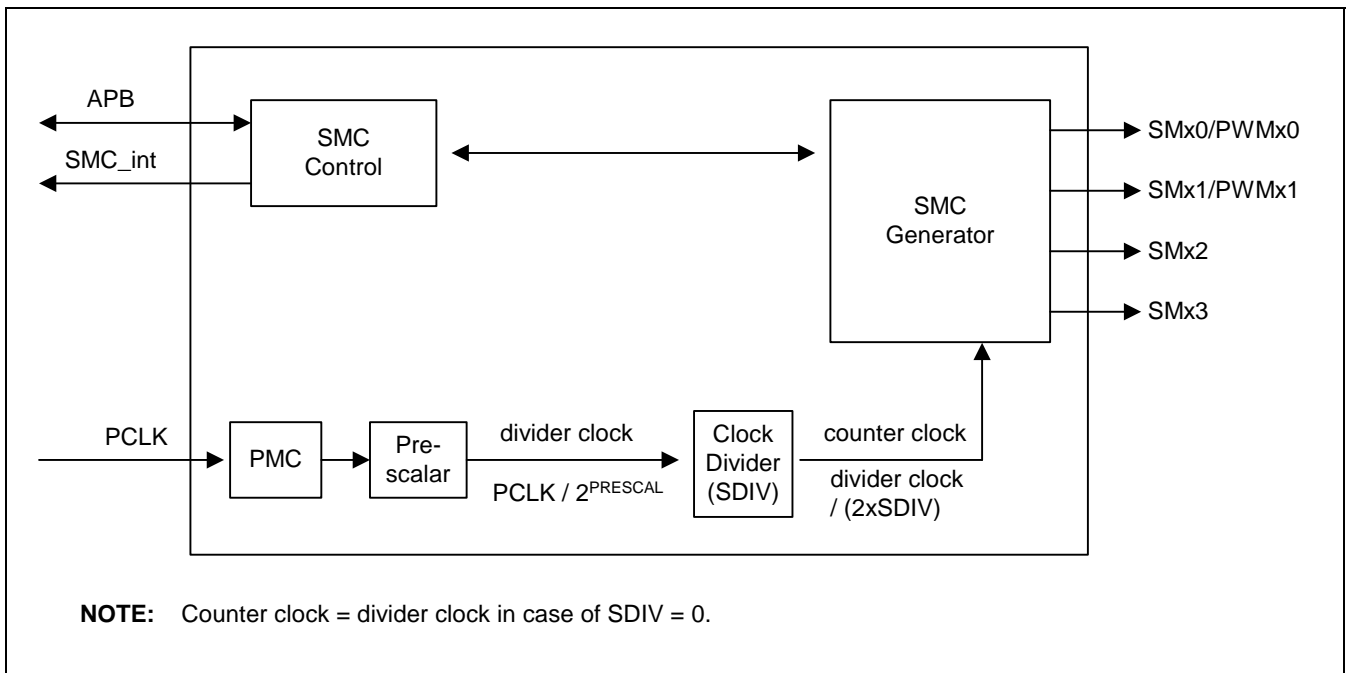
APB

SMC_int

SMC Control

SMC Generator

SMx0/PWMx0

SMx1/PWMx1

SMx2

SMx3

PCLK

PMC

Prescalar

divider clock

PCLK / $2^{PRESCAL}$

Clock Divider (SDIV)

counter clock

divider clock / (2xSDIV)

**NOTE:** Counter clock = divider clock in case of SDIV = 0.